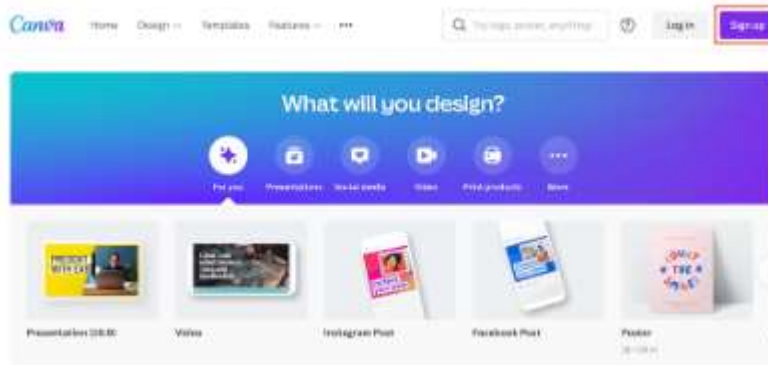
Canva Home Design Templates Features •••

Try logo, poster, anything

Log in Sign up

What will you design?

For you Presentations Social media Video Print products More

Presentation (16:9)

Video

Instagram Post

Facebook Post

Poster

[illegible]